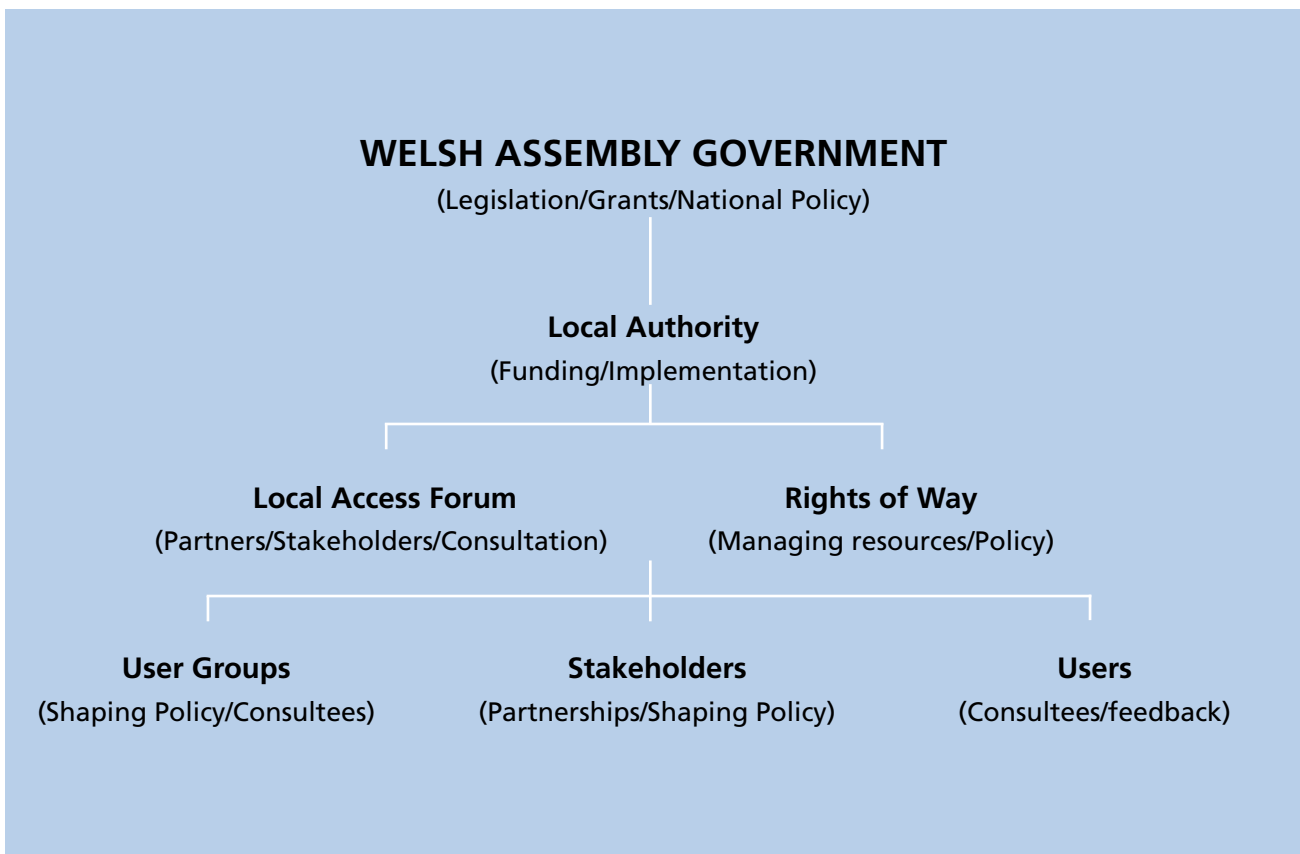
WELSH ASSEMBLY GOVERNMENT
(Legislation/Grants/National Policy)

Local Authority
(Funding/Implementation)

Local Access Forum
(Partners/Stakeholders/Consultation)

Rights of Way
(Managing resources/Policy)

User Groups
(Shaping Policy/Consultees)

Stakeholders
(Partnerships/Shaping Policy)

Users
(Consultees/feedback)